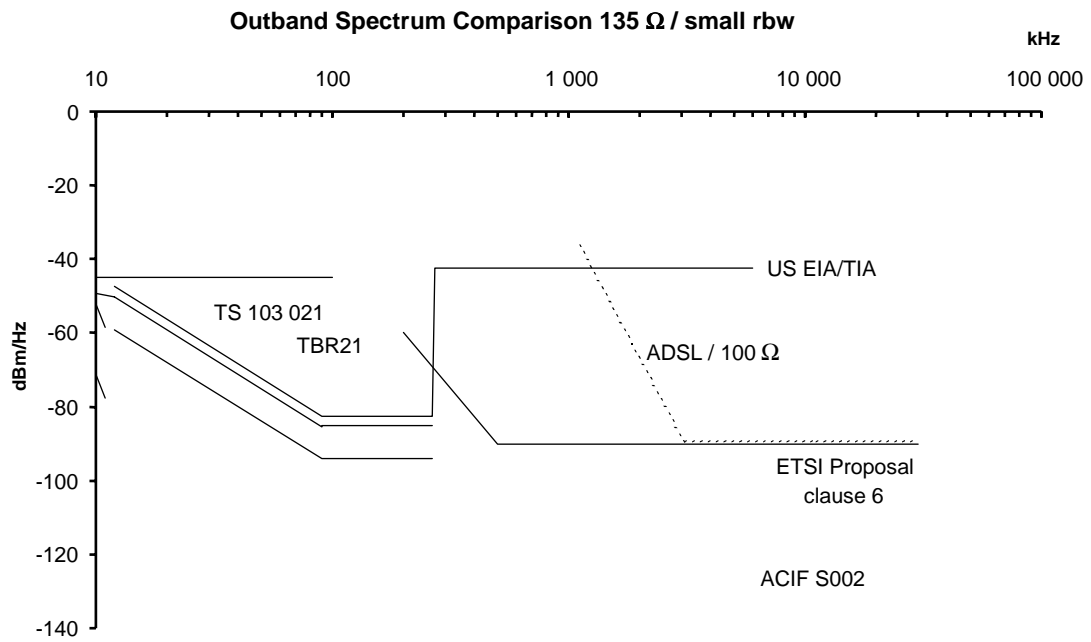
Outband Spectrum Comparison 135 Ω / small rbw

kHz

10
100
1 000
10 000
100 000

0
-20
-40
-60
-80
-100
-120
-140

dBm/Hz

US EIA/TIA

TS 103 021

TBR21

ADSL / 100 Ω

ETSI Proposal clause 6

ACIF S002